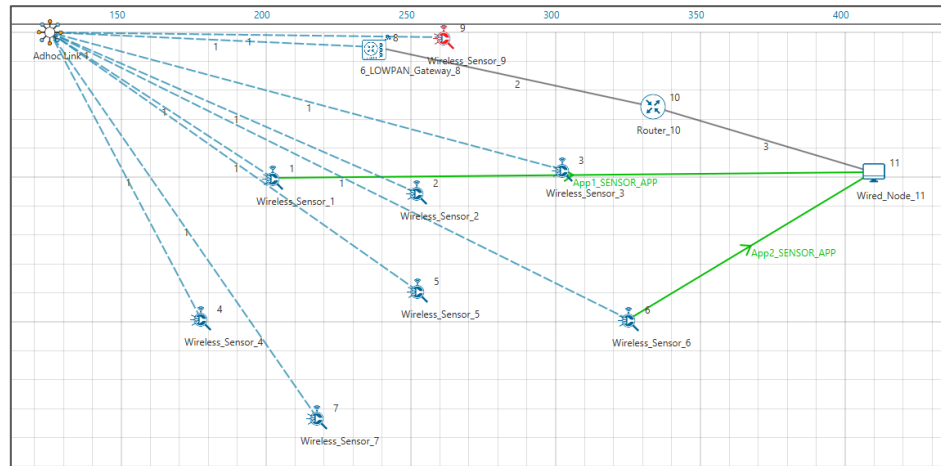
150
200
250
300
350
400

Adhoc Link 1
1
1
8
6_LOWPAN_Gateway_8
9
Wireless_Sensor_9
2
10
Router_10
1
1
1
1
3
1
1
Wireless_Sensor_1
3
App1_SENSOR_APP
Wireless_Sensor_3
11
Wired_Node_11
1
2
Wireless_Sensor_2
1
1
App2_SENSOR_APP
5
Wireless_Sensor_5
4
Wireless_Sensor_4
6
Wireless_Sensor_6
7
Wireless_Sensor_7